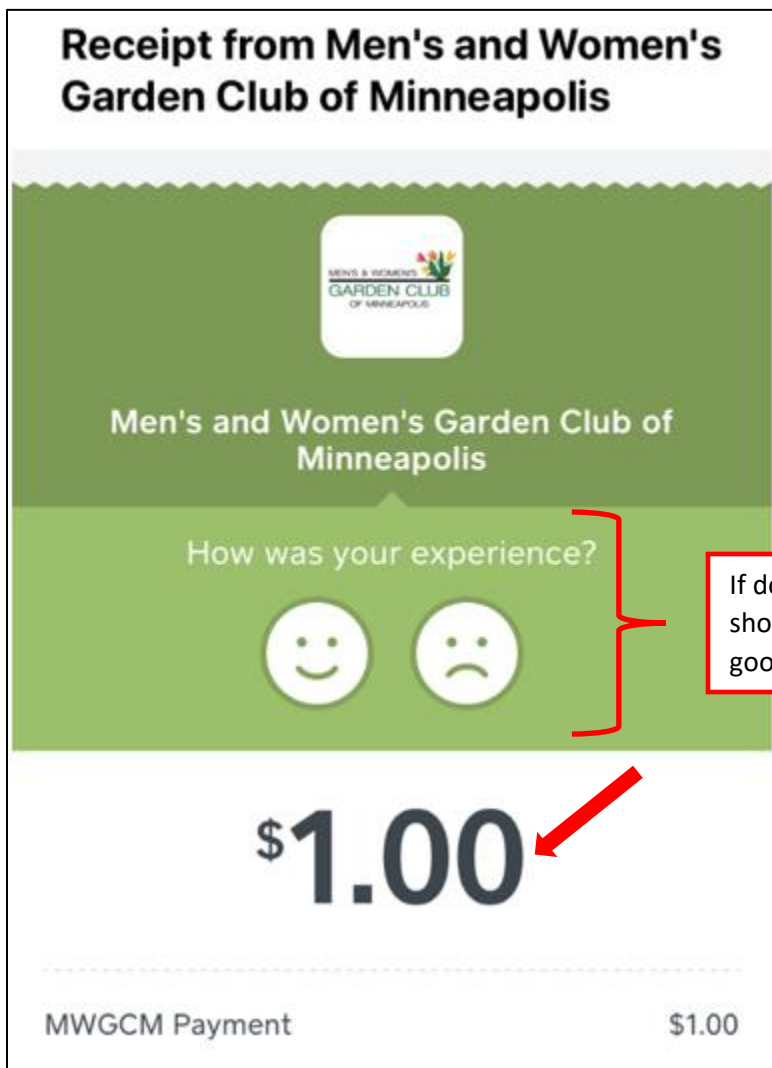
Receipt from Men's and Women's Garden Club of Minneapolis

MEN'S & WOMEN'S
GARDEN CLUB
OF MINNEAPOLIS

Men's and Women's Garden Club of Minneapolis

How was your experience?

If de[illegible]
sho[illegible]
goo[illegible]

$1.00

MWGCM Payment $1.00